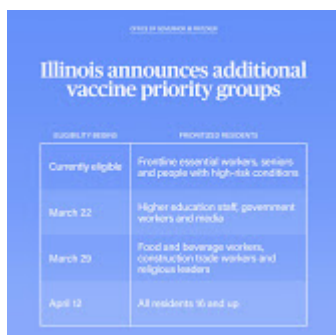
OFFICE OF GOVERNOR JB PRITZKER

Illinois announces additional vaccine priority groups

| ELIGIBILITY BEGINS | PRIORITIZED RESIDENTS |
|---|---|
| Currently eligible | Frontline essential workers, seniors and people with high-risk conditions |
| March 22 | Higher education staff, government workers and media |
| March 29 | Food and beverage workers, construction trade workers and religious leaders |
| April 12 | All residents 16 and up |